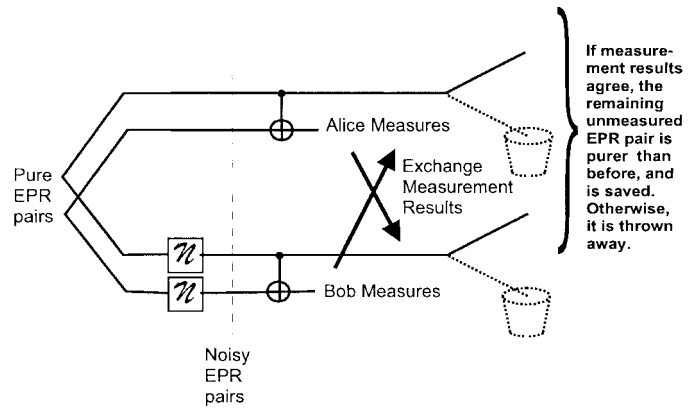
Pure EPR pairs

Alice Measures

Exchange Measurement Results

$\mathcal{N}$

$\mathcal{N}$

Bob Measures

Noisy EPR pairs

If measurement results agree, the remaining unmeasured EPR pair is purer than before, and is saved. Otherwise, it is thrown away.